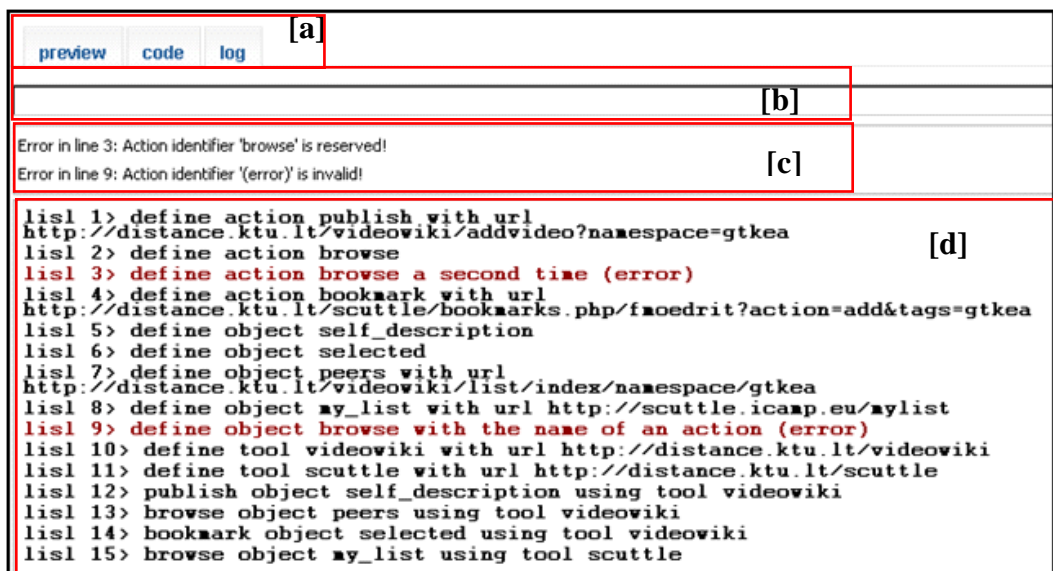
preview code log

[a]

[b]

Error in line 3: Action identifier 'browse' is reserved!

Error in line 9: Action identifier '(error)' is invalid!

[c]

lisl 1> define action publish with url http://distance.ktu.lt/videowiki/addvideo?namespace=gtkea

[d]

lisl 2> define action browse
lisl 3> define action browse a second time (error)
lisl 4> define action bookmark with url http://distance.ktu.lt/scuttle/bookmarks.php/fmoedrit?action=add&tags=gtkea
lisl 5> define object self_description
lisl 6> define object selected
lisl 7> define object peers with url http://distance.ktu.lt/videowiki/list/index/namespace/gtkea
lisl 8> define object my_list with url http://scuttle.icamp.eu/mylist
lisl 9> define object browse with the name of an action (error)
lisl 10> define tool videowiki with url http://distance.ktu.lt/videowiki
lisl 11> define tool scuttle with url http://distance.ktu.lt/scuttle
lisl 12> publish object self_description using tool videowiki
lisl 13> browse object peers using tool videowiki
lisl 14> bookmark object selected using tool videowiki
lisl 15> browse object my_list using tool scuttle